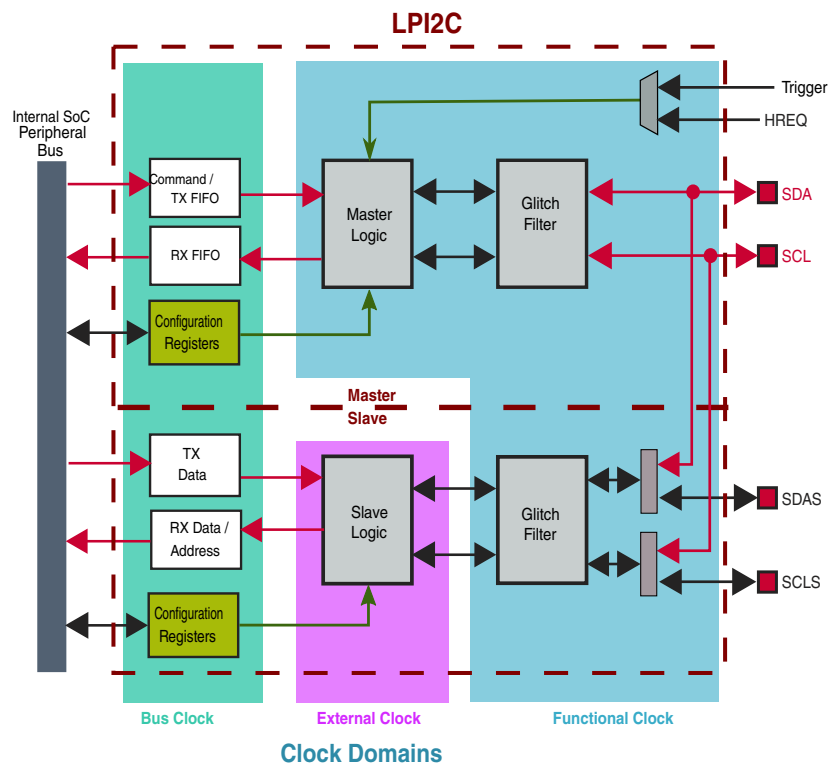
LPI2C

Internal SoC Peripheral Bus

Command / TX FIFO

RX FIFO

Configuration Registers

Master Logic

Glitch Filter

Trigger

HREQ

SDA

SCL

Master

Slave

TX Data

RX Data / Address

Configuration Registers

Slave Logic

Glitch Filter

SDAS

SCLS

Bus Clock

External Clock

Functional Clock

Clock Domains